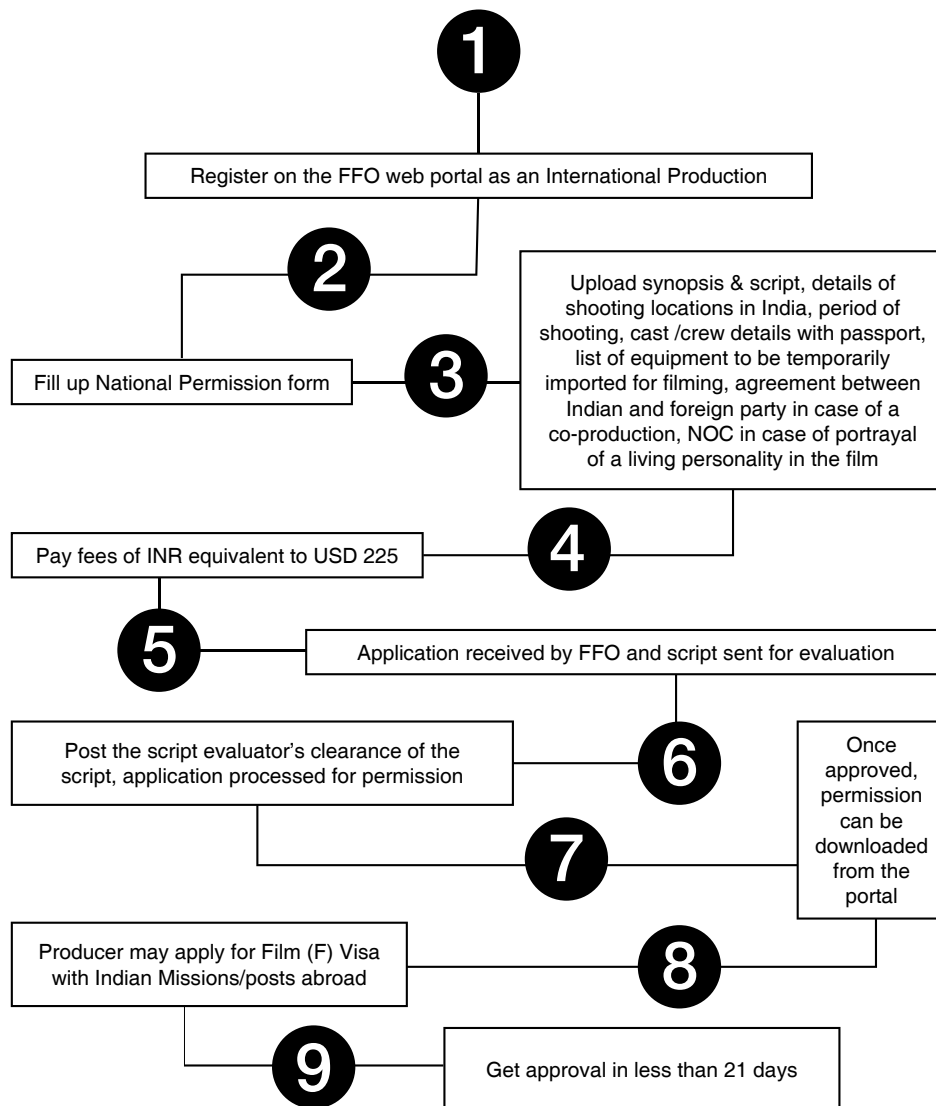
1

Register on the FFO web portal as an International Production

2

Upload synopsis & script, details of shooting locations in India, period of shooting, cast /crew details with passport, list of equipment to be temporarily imported for filming, agreement between Indian and foreign party in case of a co-production, NOC in case of portrayal of a living personality in the film

Fill up National Permission form

3

Pay fees of INR equivalent to USD 225

4

5

Application received by FFO and script sent for evaluation

Post the script evaluator's clearance of the script, application processed for permission

6

Once approved, permission can be downloaded from the portal

7

Producer may apply for Film (F) Visa with Indian Missions/posts abroad

8

9

Get approval in less than 21 days